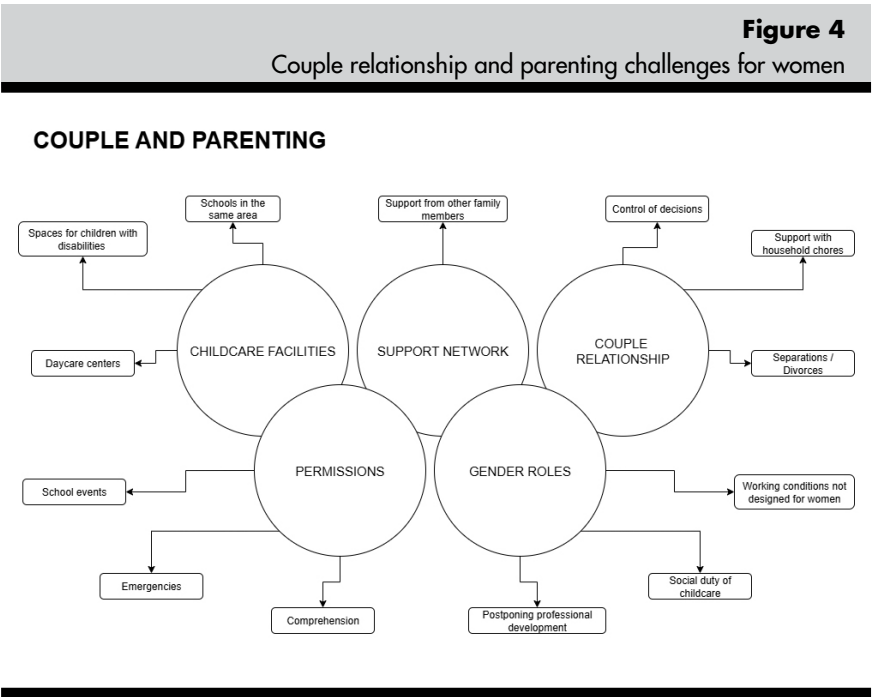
**Figure 4**
Couple relationship and parenting challenges for women

COUPLE AND PARENTING

Schools in the same area

Spaces for children with disabilities

Support from other family members

Control of decisions

Support with household chores

CHILDCARE FACILITIES

SUPPORT NETWORK

COUPLE RELATIONSHIP

Daycare centers

Separations / Divorces

PERMISSIONS

GENDER ROLES

School events

Working conditions not designed for women

Emergencies

Comprehension

Postponing professional development

Social duty of childcare